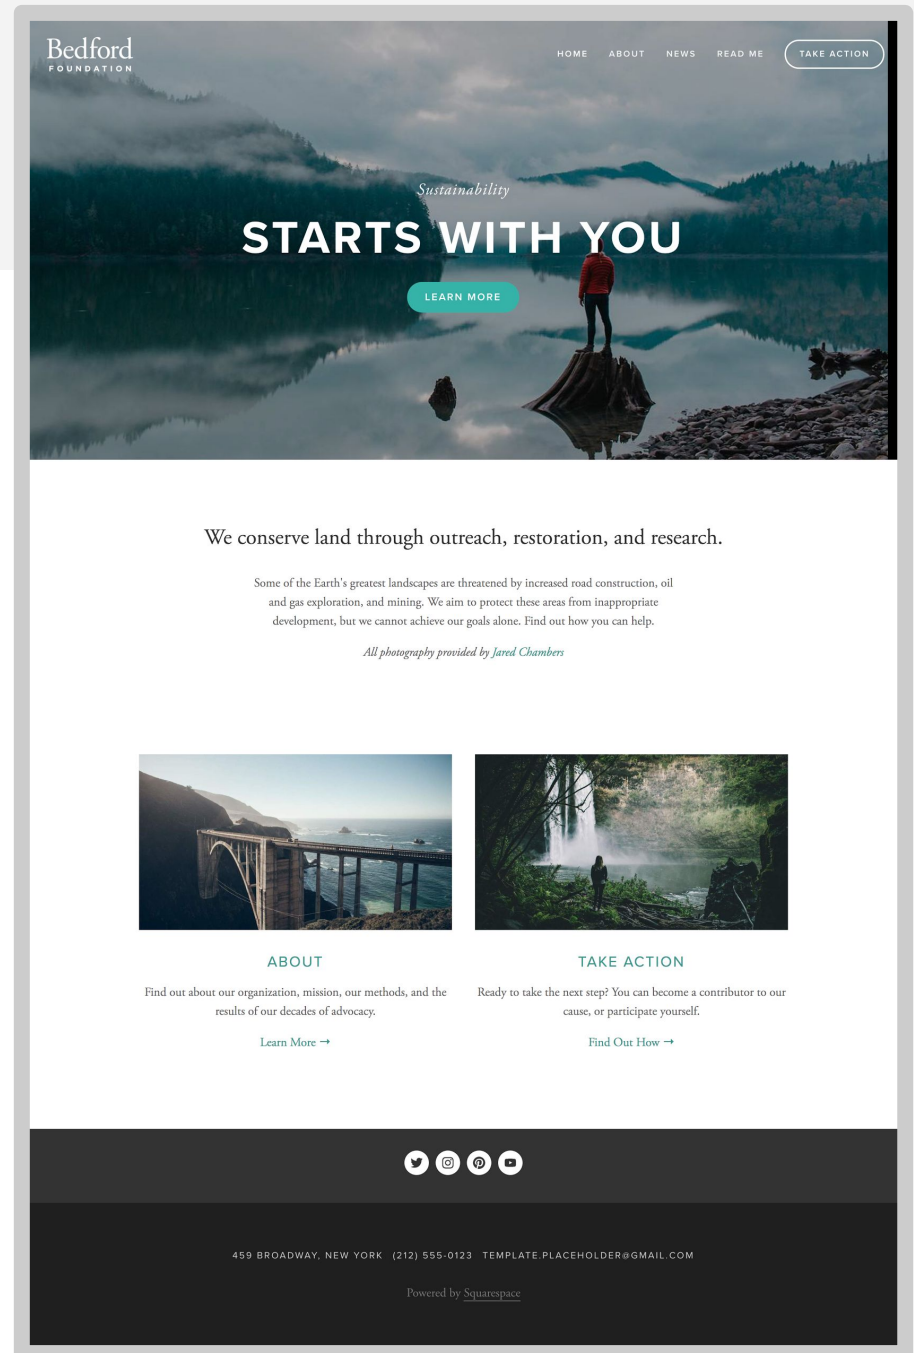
Bedford
FOUNDATION

HOME ABOUT NEWS READ ME TAKE ACTION

Sustainability

STARTS WITH YOU

LEARN MORE

We conserve land through outreach, restoration, and research.

Some of the Earth's greatest landscapes are threatened by increased road construction, oil and gas exploration, and mining. We aim to protect these areas from inappropriate development, but we cannot achieve our goals alone. Find out how you can help.

All photography provided by Jared Chambers

ABOUT

Find out about our organization, mission, our methods, and the results of our decades of advocacy.

Learn More →

TAKE ACTION

Ready to take the next step? You can become a contributor to our cause, or participate yourself.

Find Out How →

459 BROADWAY, NEW YORK (212) 555-0123 TEMPLATE.PLACEHOLDER@GMAIL.COM

Powered by Squarespace